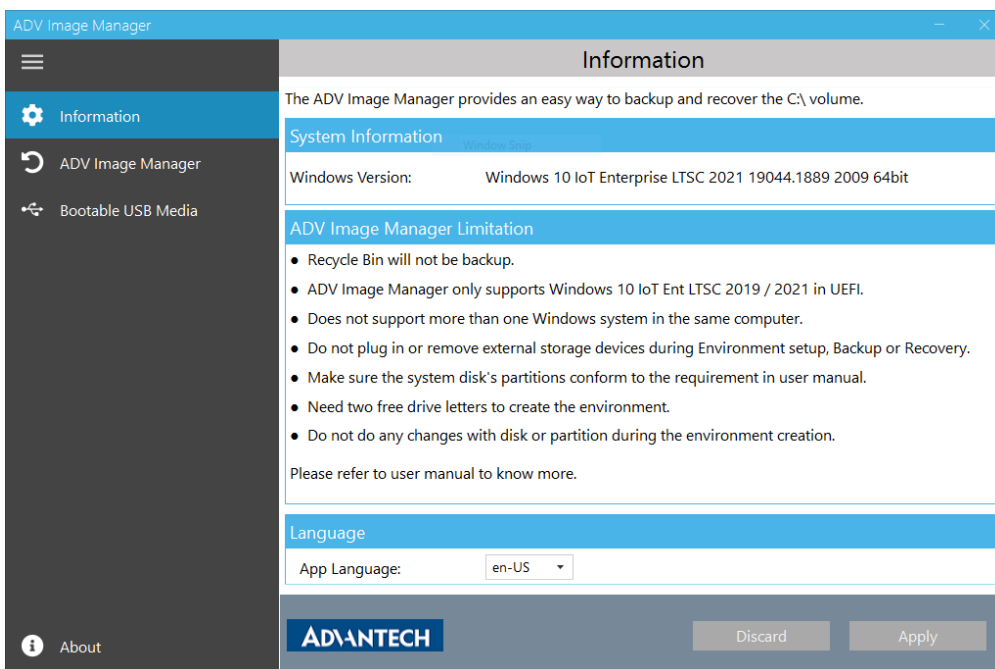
ADV Image Manager

Information

ADV Image Manager

Bootable USB Media

About

Information

The ADV Image Manager provides an easy way to backup and recover the C:\ volume.

System Information

Window Snip

Windows Version: Windows 10 IoT Enterprise LTSC 2021 19044.1889 2009 64bit

ADV Image Manager Limitation

● Recycle Bin will not be backup.
● ADV Image Manager only supports Windows 10 IoT Ent LTSC 2019 / 2021 in UEFI.
● Does not support more than one Windows system in the same computer.
● Do not plug in or remove external storage devices during Environment setup, Backup or Recovery.
● Make sure the system disk's partitions conform to the requirement in user manual.
● Need two free drive letters to create the environment.
● Do not do any changes with disk or partition during the environment creation.

Please refer to user manual to know more.

Language

App Language: en-US

ADVANTECH

Discard

Apply